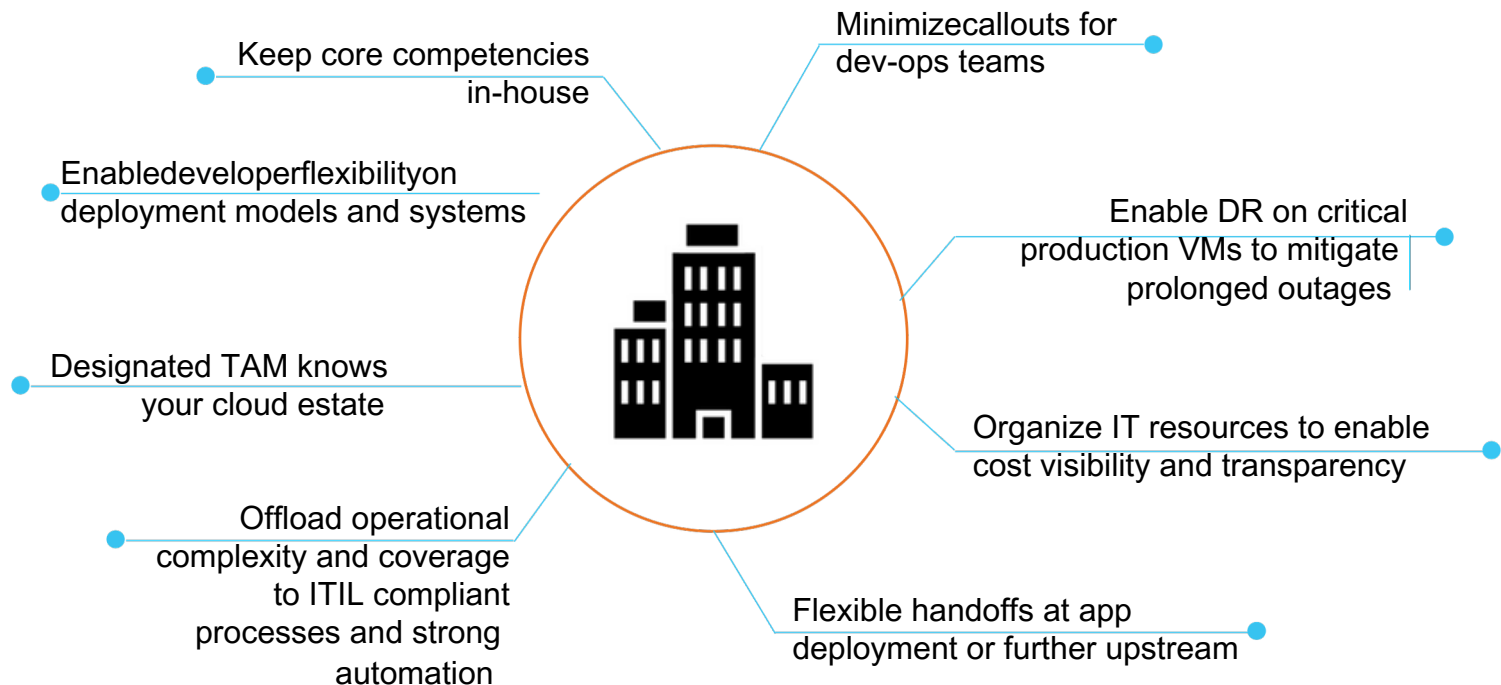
Keep core competencies in-house

Minimizecallouts for dev-ops teams

Enabledeveloperflexibilityon deployment models and systems

Enable DR on critical production VMs to mitigate prolonged outages

Designated TAM knows your cloud estate

Organize IT resources to enable cost visibility and transparency

Offload operational complexity and coverage to ITIL compliant processes and strong automation

Flexible handoffs at app deployment or further upstream